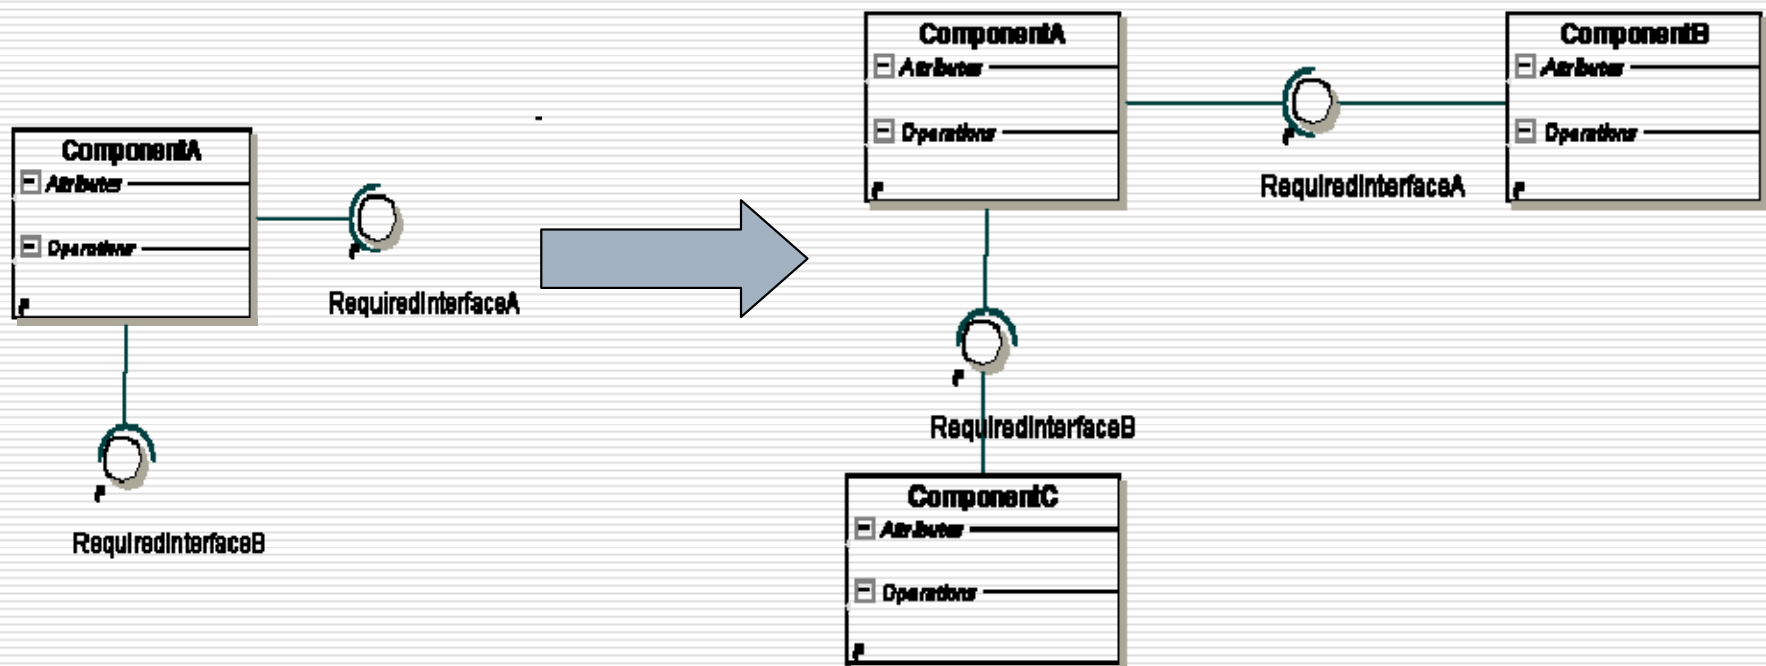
ComponentA
Attributes
Operations

RequiredInterfaceA

RequiredInterfaceB

ComponentA
Attributes
Operations

RequiredInterfaceA

ComponentB
Attributes
Operations

RequiredInterfaceB

ComponentC
Attributes
Operations